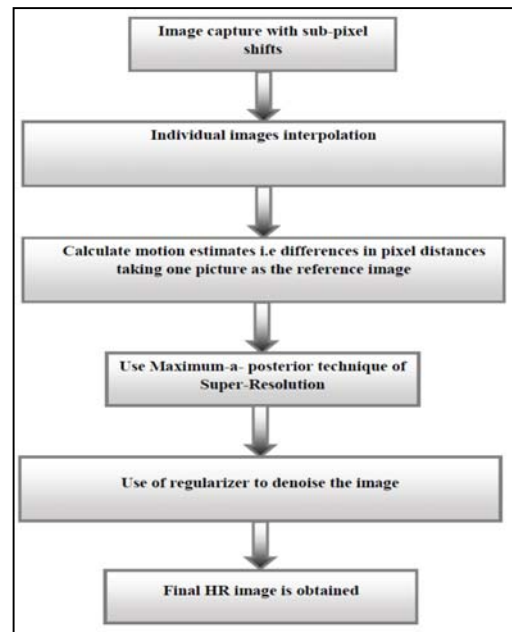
Image capture with sub-pixel shifts

Individual images interpolation

Calculate motion estimates i.e differences in pixel distances taking one picture as the reference image

Use Maximum-a- posterior technique of Super-Resolution

Use of regularizer to denoise the image

Final HR image is obtained